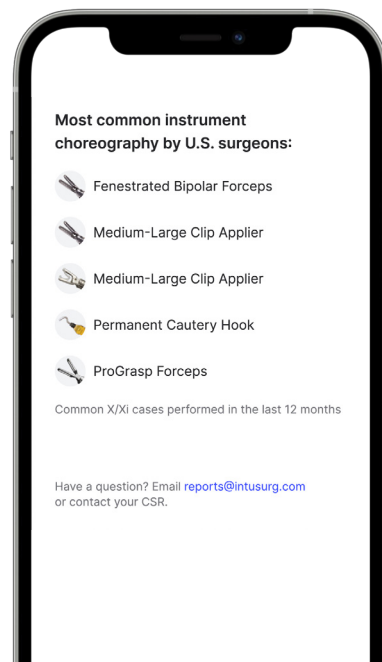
Most common instrument choreography by U.S. surgeons:

Fenestrated Bipolar Forceps

Medium-Large Clip Applier

Medium-Large Clip Applier

Permanent Cautery Hook

ProGrasp Forceps

Common X/Xi cases performed in the last 12 months

Have a question? Email reports@intusurg.com or contact your CSR.